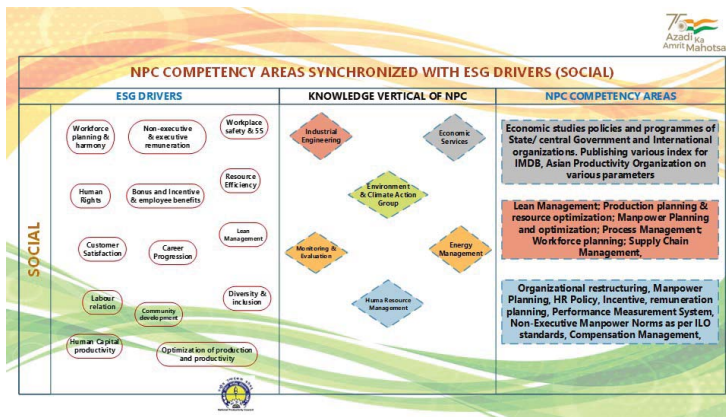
75 Azadi Ka Amrit Mahotsav

NPC COMPETENCY AREAS SYNCHRONIZED WITH ESG DRIVERS (SOCIAL)

ESG DRIVERS

KNOWLEDGE VERTICAL OF NPC

NPC COMPETENCY AREAS

SOCIAL

Workforce planning & harmony

Non-executive & executive remuneration

Workplace safety & 5S

Resource Efficiency

Human Rights

Bonus and Incentive & employee benefits

Lean Management

Customer Satisfaction

Career Progression

Diversity & inclusion

Labour relation

Community development

Human Capital productivity

Optimization of production and productivity

Industrial Engineering

Economic Services

Environment & Climate Action Group

Monitoring & Evaluation

Energy Management

Human Resource Management

Economic studies policies and programmes of State/ central Government and International organizations. Publishing various index for IMDB, Asian Productivity Organization on various parameters

Lean Management; Production planning & resource optimization; Manpower Planning and optimization; Process Management; Workforce planning; Supply Chain Management,

Organizational restructuring, Manpower Planning, HR Policy, Incentive, remuneration planning, Performance Measurement System, Non-Executive Manpower Norms as per ILO standards, Compensation Management,

National Productivity Council